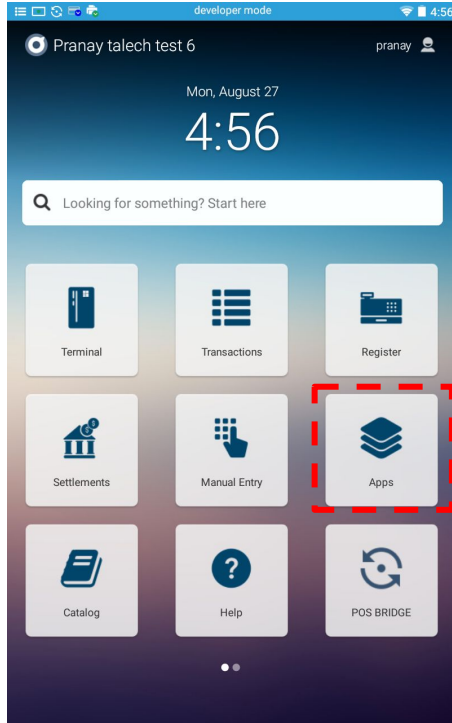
developer mode

4:56

Pranay talech test 6

pranay

Mon, August 27

4:56

Looking for something? Start here

Terminal

Transactions

Register

Settlements

Manual Entry

Apps

Catalog

Help

POS BRIDGE